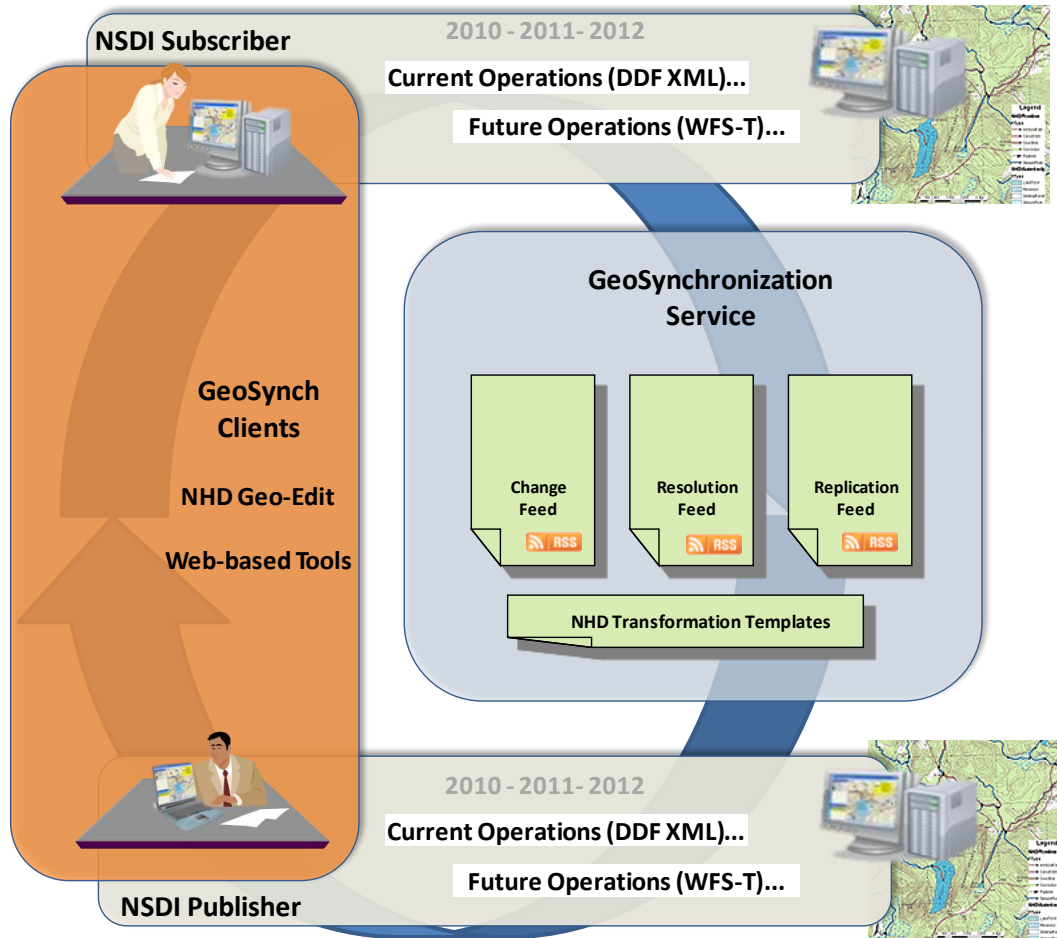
NSDI Subscriber

2010 - 2011- 2012

Current Operations (DDF XML)...

Future Operations (WFS-T)...

GeoSynchronization Service

GeoSynch Clients

NHD Geo-Edit

Web-based Tools

Change Feed

RSS

Resolution Feed

RSS

Replication Feed

RSS

NHD Transformation Templates

2010 - 2011- 2012

Current Operations (DDF XML)...

Future Operations (WFS-T)...

NSDI Publisher